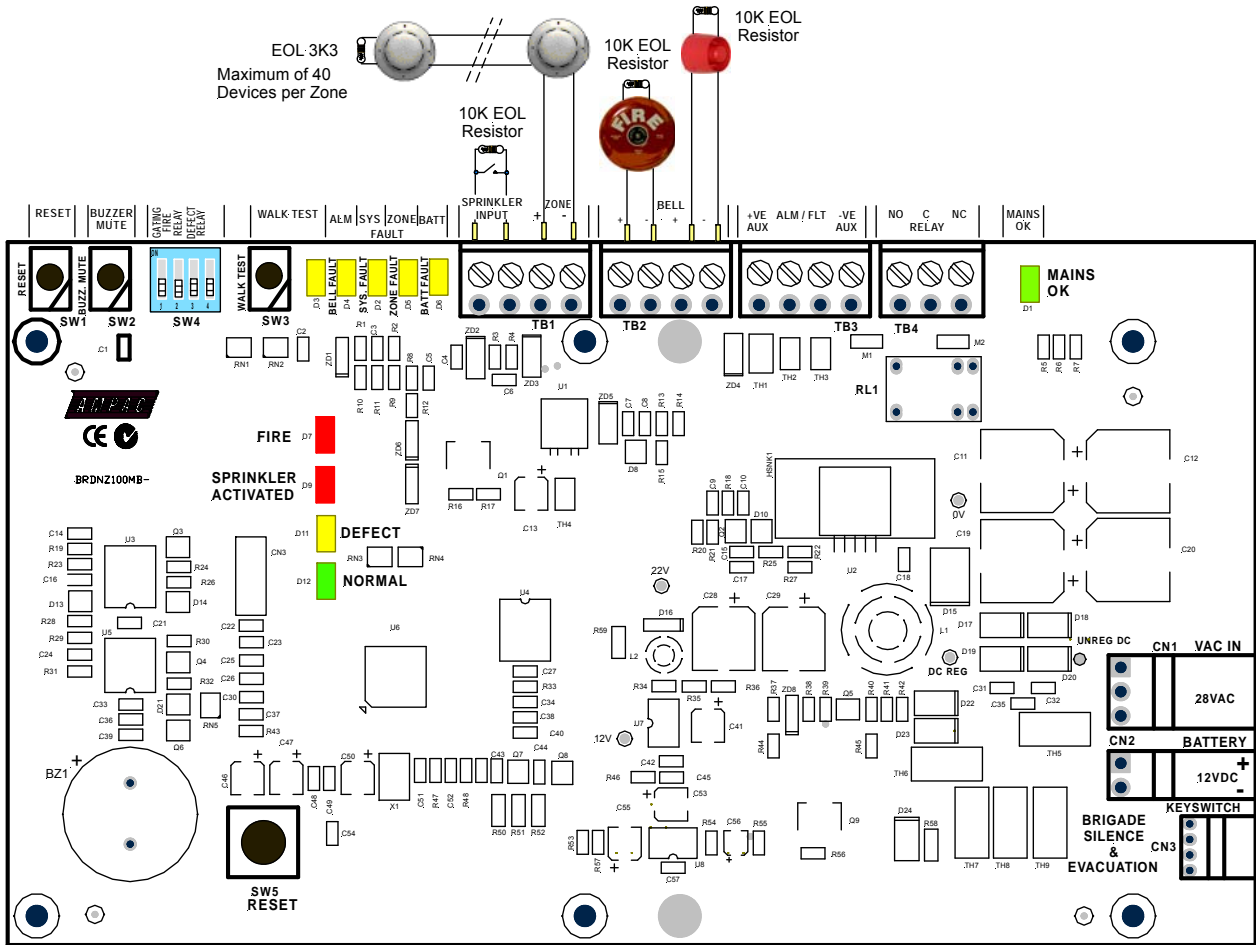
EOL 3K3
Maximum of 40 Devices per Zone

10K EOL Resistor

10K EOL Resistor

10K EOL Resistor

FIRE

RESET

BUZZER MUTE

GATING FIRE RELAY DEFECT RELAY

WALK TEST

ALM SYS ZONE BATT FAULT

SPRINKLER INPUT

+ ZONE -

+ - BELL + -

+VE AUX ALM / FLT -VE AUX

NO C NC RELAY

MAINS OK

RESET BUZZ. MUTE

SW1 SW2

ON 1 2 3 4

SW4

WALK TEST

SW3

BELL FAULT SYS. FAULT ZONE FAULT BATT FAULT

D3 D4 D2 D5 D6

TB1 TB2 TB3 TB4

MAINS OK

D1

C1

RN1 RN2

ZD1 R1 C3 R2 R8 C5 C4 ZD2 R3 R4 ZD3 C6 U1

R10 R11 R9 R12

ZD6 ZD7

AMPAC

CE

FIRE D7

SPRINKLER ACTIVATED D9

BRDNZ100MB-

D11 DEFECT

D12 NORMAL

RN3 RN4

Q1 R16 R17 C13 TH4

ZD5 C7 C8 R13 R14 D8 R15

ZD4 TH1 TH2 TH3 M1 M2 RL1

R5 R6 R7

C11 C12

HSNK1

C9 R18 C10 D10 D2 R20 R21 C15 R25 R22 C17 R27

U2 C18

0V

C19 C20

D15

C14 R19 R23 C16 D13 R28 R29 C24 R31

U3 Q3 R24 R26 D14 C21

U5 R30 Q4 R32 D21 C30 RN5 Q6

C33 C36 C39

CN3

C22 C23 C25 C26 C37 R43

U6

U4

C27 R33 C34 C38 C40

22V

R59 D16 L2

C28 C29

L1

D17 D18

UNREG DC

D19 D20

DC REG

CN1 VAC IN 28VAC

R34 R35 R36

U7 C41

12V

R37 ZD8 R38 R39 Q5 R40 R41 R42

R44 R45

C31 C35 C32 D22 D23 TH5

CN2 BATTERY 12VDC + -

TH6

BZ1 +

C46 C47 C48 C49 C50 C54

X1 C51 R47 C52 R48

C43 Q7 C44 Q8

R50 R51 R52

R46 C42 C45 C53

C55 R53 R57 R54 C56 R55 C57 U8

Q9 R56

D24 R58

TH7 TH8 TH9

KEYSWITCH

BRIGADE SILENCE & EVACUATION

CN3

SW5 RESET